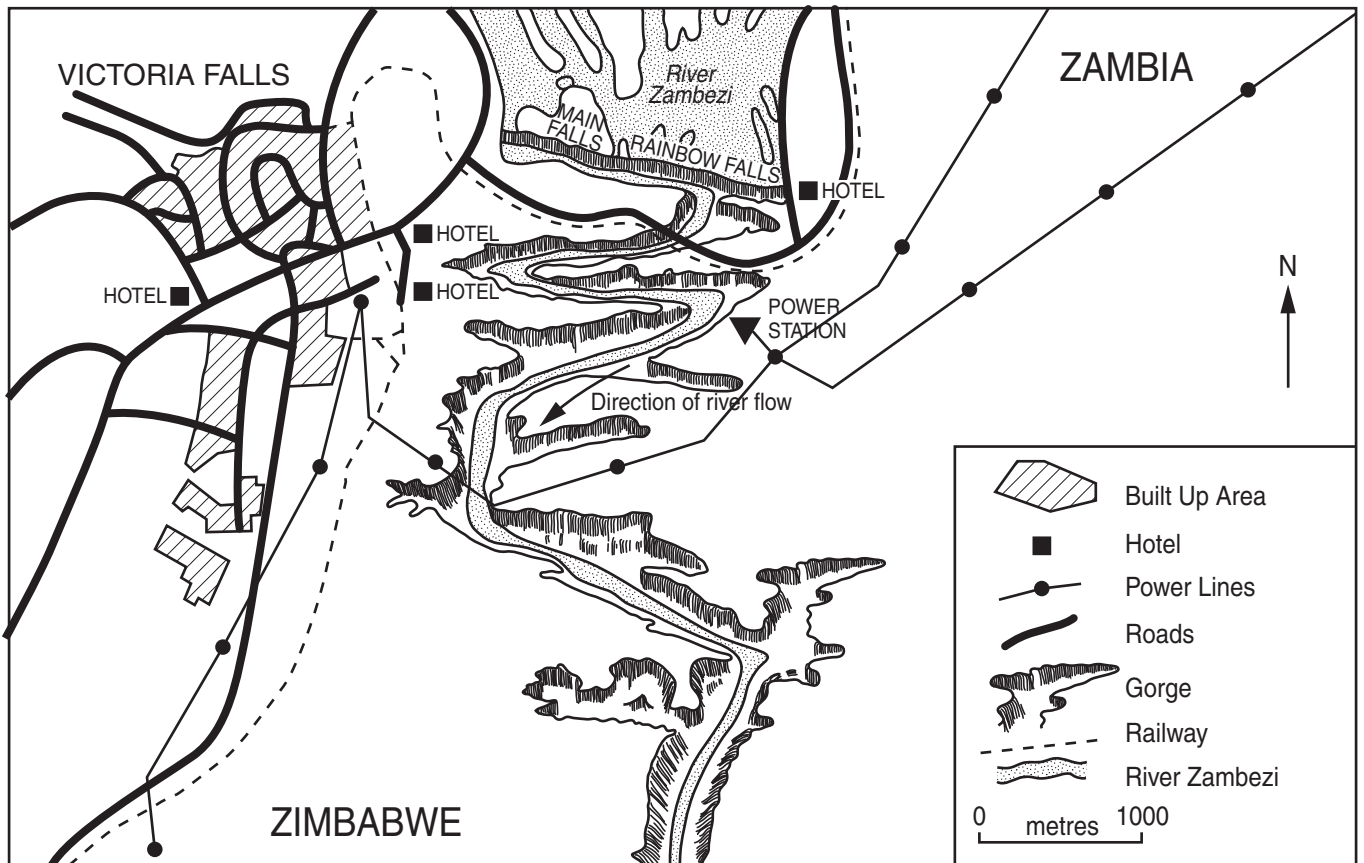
VICTORIA FALLS

River Zambezi

MAIN FALLS

RAINBOW FALLS

ZAMBIA

HOTEL

HOTEL

HOTEL

HOTEL

N

POWER STATION

Direction of river flow

Built Up Area

Hotel

Power Lines

Roads

Gorge

Railway

River Zambezi

0 metres 1000

ZIMBABWE